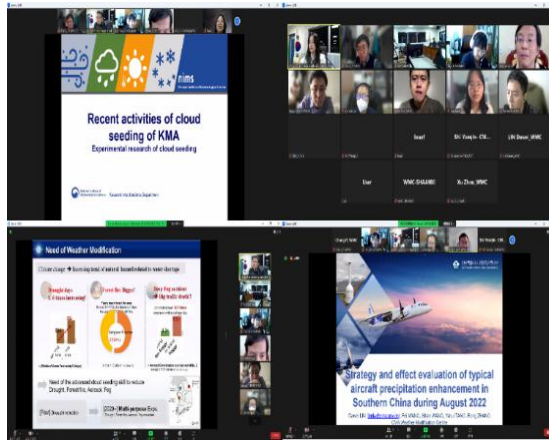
nims

Recent activities of cloud seeding of KMA

Experimental research of cloud seeding

Research Applications Department

User

WMC-SHAANXI

Xu Zhou_WMC

LIN Dawei_WMC

Need of Weather Modification

Climate change → Increasing trend of natural hazard related to water shortage

Drought days

Forest fire (Biggest)

Busy Fog accident

Need of the advanced cloud seeding skill to reduce Drought, Forest fire, Aerosol, Fog

Strategy and effect evaluation of typical aircraft precipitation enhancement in Southern China during August 2022

CMA Weather Modification Centre